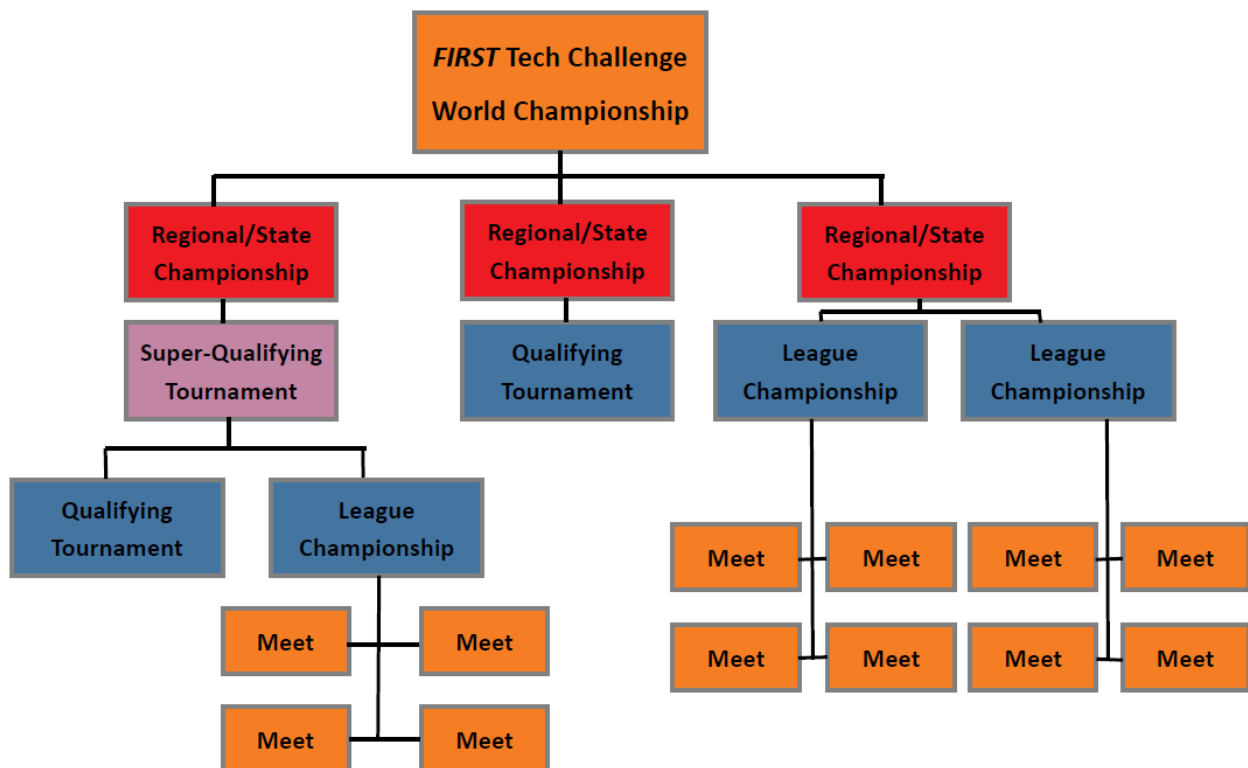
FIRST Tech Challenge World Championship

Regional/State Championship

Regional/State Championship

Regional/State Championship

Super-Qualifying Tournament

Qualifying Tournament

League Championship

League Championship

Qualifying Tournament

League Championship

Meet

Meet

Meet

Meet

Meet

Meet

Meet

Meet

Meet

Meet

Meet

Meet

Meet

Meet